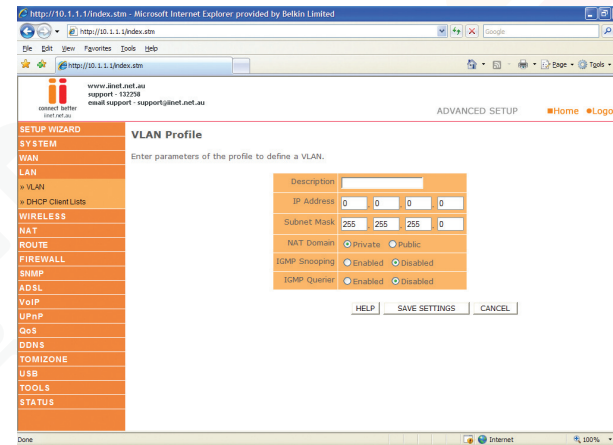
http://10.1.1.1/index.stm - Microsoft Internet Explorer provided by Belkin Limited

http://10.1.1.1/index.stm

Google

File Edit View Favorites Tools Help

http://10.1.1.1/index.stm

Page Tools

ii
connect better
iinet.net.au

www.iinet.net.au
support - 132258
email support - support@iinet.net.au

ADVANCED SETUP

Home Logo

SETUP WIZARD
SYSTEM
WAN
LAN
» VLAN
» DHCP Client Lists
WIRELESS
NAT
ROUTE
FIREWALL
SNMP
ADSL
VoIP
UPnP
QoS
DDNS
TOMIZONE
USB
TOOLS
STATUS

VLAN Profile

Enter parameters of the profile to define a VLAN.

| | |
|---|---|
| Description | |
| IP Address | 0 . 0 . 0 . 0 |
| Subnet Mask | 255 . 255 . 255 . 0 |
| NAT Domain | Private Public |
| IGMP Snooping | Enabled Disabled |
| IGMP Querier | Enabled Disabled |

HELP SAVE SETTINGS CANCEL

Done

Internet

100%